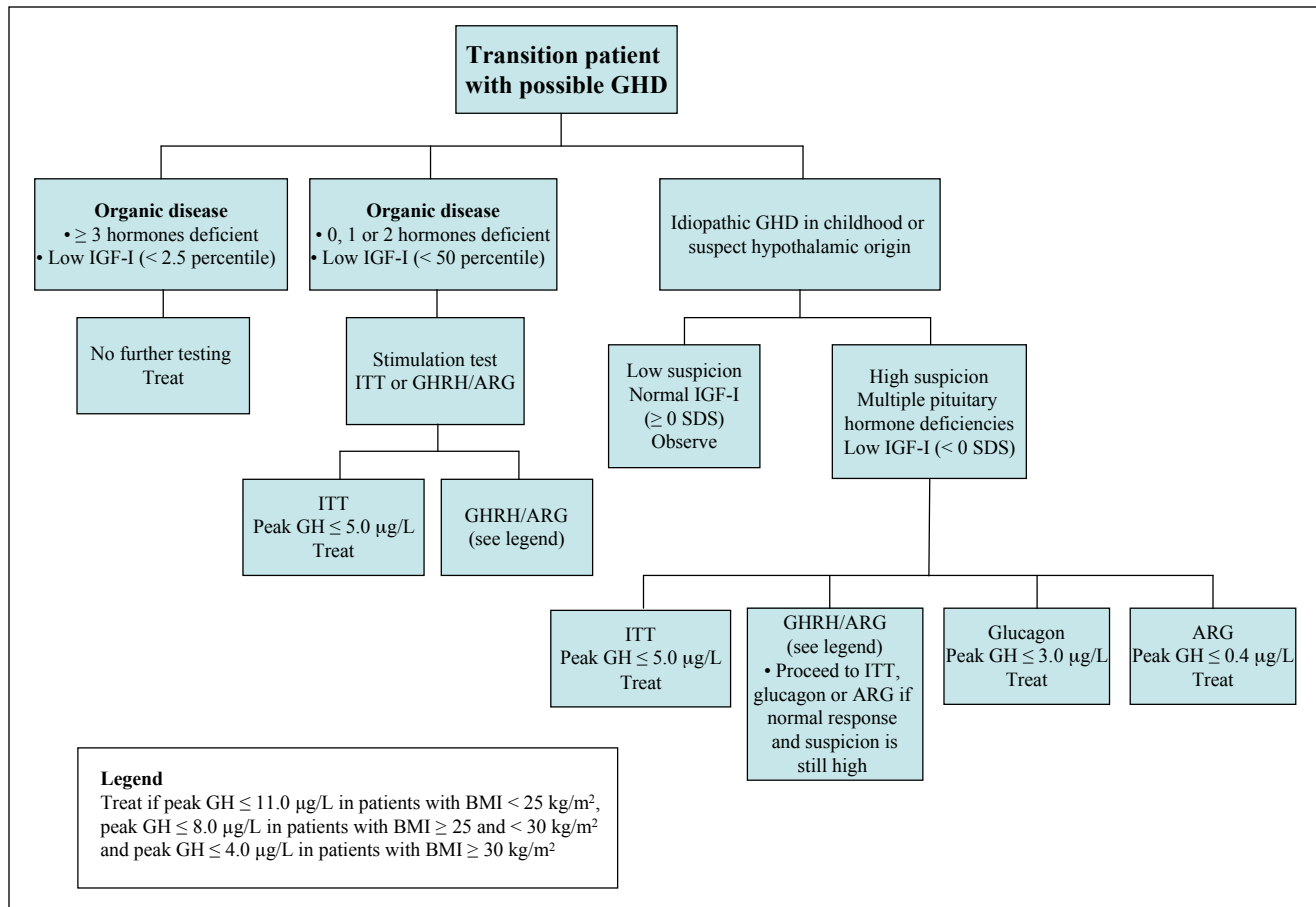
Transition patient with possible GHD

Organic disease
• $\geq$ 3 hormones deficient
• Low IGF-I (< 2.5 percentile)

Organic disease
• 0, 1 or 2 hormones deficient
• Low IGF-I (< 50 percentile)

Idiopathic GHD in childhood or suspect hypothalamic origin

No further testing
Treat

Stimulation test
ITT or GHRH/ARG

Low suspicion
Normal IGF-I
($\geq$ 0 SDS)
Observe

High suspicion
Multiple pituitary hormone deficiencies
Low IGF-I (< 0 SDS)

ITT
Peak GH $\leq$ 5.0 μg/L
Treat

GHRH/ARG
(see legend)

ITT
Peak GH $\leq$ 5.0 μg/L
Treat

GHRH/ARG
(see legend)
• Proceed to ITT, glucagon or ARG if normal response and suspicion is still high

Glucagon
Peak GH $\leq$ 3.0 μg/L
Treat

ARG
Peak GH $\leq$ 0.4 μg/L
Treat

Legend
Treat if peak GH $\leq$ 11.0 μg/L in patients with BMI < 25 kg/m$^2$, peak GH $\leq$ 8.0 μg/L in patients with BMI $\geq$ 25 and < 30 kg/m$^2$ and peak GH $\leq$ 4.0 μg/L in patients with BMI $\geq$ 30 kg/m$^2$